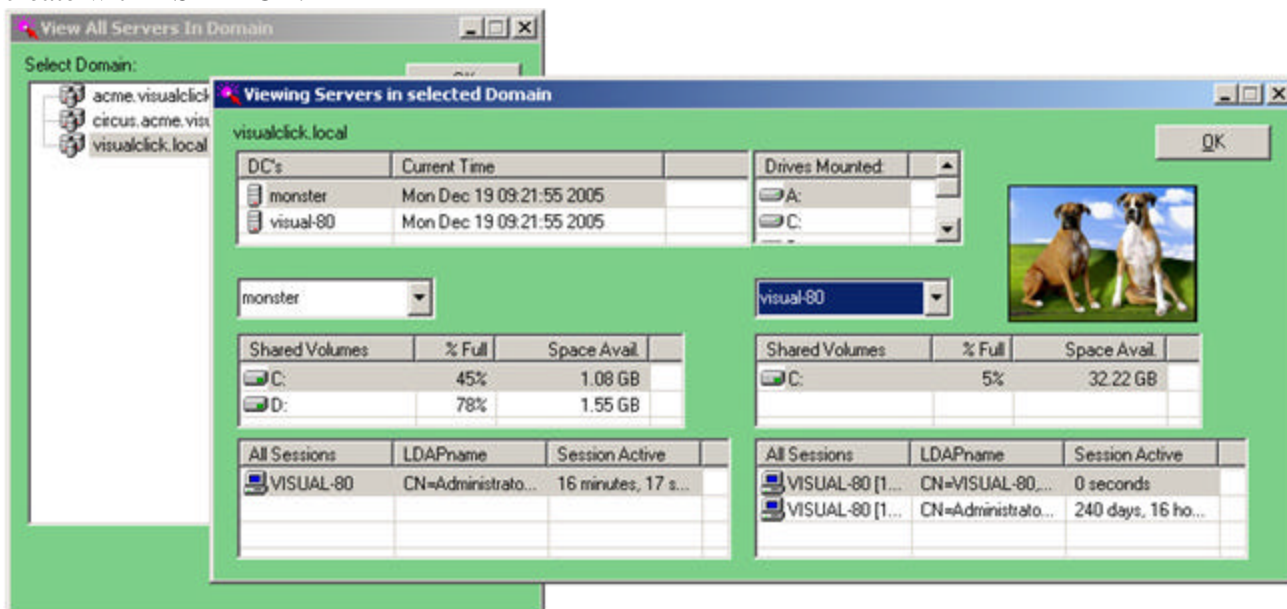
View All Servers In Domain

Select Domain:

acme.visualclick
circus.acme.visu
visualclick.local

OK

Viewing Servers in selected Domain

visualclick.local

OK

| DC's | Current Time |
|---|---|
| monster | Mon Dec 19 09:21:55 2005 |
| visual-80 | Mon Dec 19 09:21:55 2005 |

| Drives Mounted: |
|---|
| A: |
| C: |

monster

visual-80

| Shared Volumes | % Full | Space Avail. |
|---|---|---|
| C: | 45% | 1.08 GB |
| D: | 78% | 1.55 GB |

| Shared Volumes | % Full | Space Avail. |
|---|---|---|
| C: | 5% | 32.22 GB |

| All Sessions | LDAPname | Session Active |
|---|---|---|
| VISUAL-80 | CN=Administrato... | 16 minutes, 17 s... |

| All Sessions | LDAPname | Session Active |
|---|---|---|
| VISUAL-80 [1... | CN=VISUAL-80,... | 0 seconds |
| VISUAL-80 [1... | CN=Administrato... | 240 days, 16 ho... |